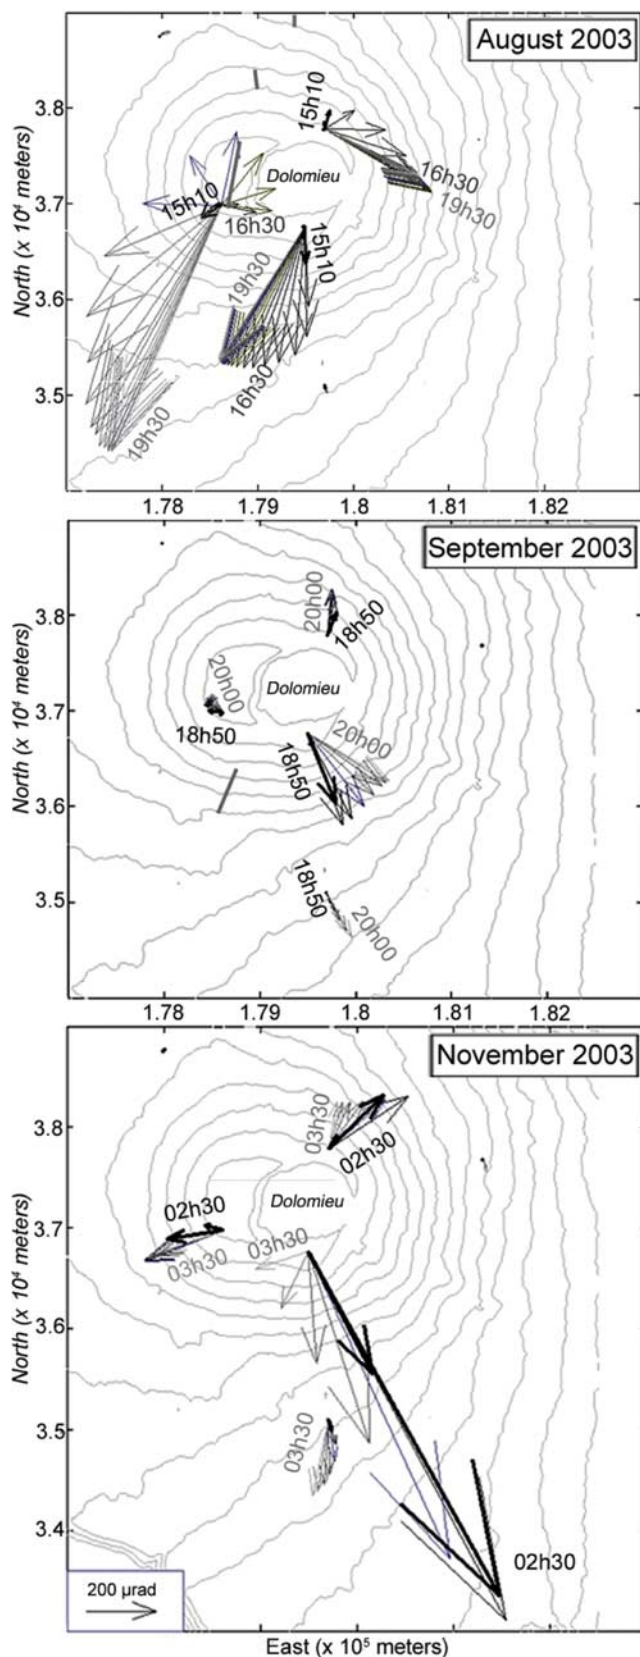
August 2003

North (x $10^4$ meters)

3.8
3.7
3.6
3.5

Dolomieu

15h10
16h30
19h30
15h10
16h30
15h10
19h30
16h30
19h30

1.78 1.79 1.8 1.81 1.82

September 2003

North (x $10^4$ meters)

3.8
3.7
3.6
3.5

Dolomieu

20h00
18h50
20h00
18h50
20h00
18h50
18h50
20h00

1.78 1.79 1.8 1.81 1.82

November 2003

North (x $10^4$ meters)

3.8
3.7
3.6
3.5
3.4

Dolomieu

03h30
02h30
02h30
03h30
03h30
03h30
02h30

200 µrad

East (x $10^5$ meters)